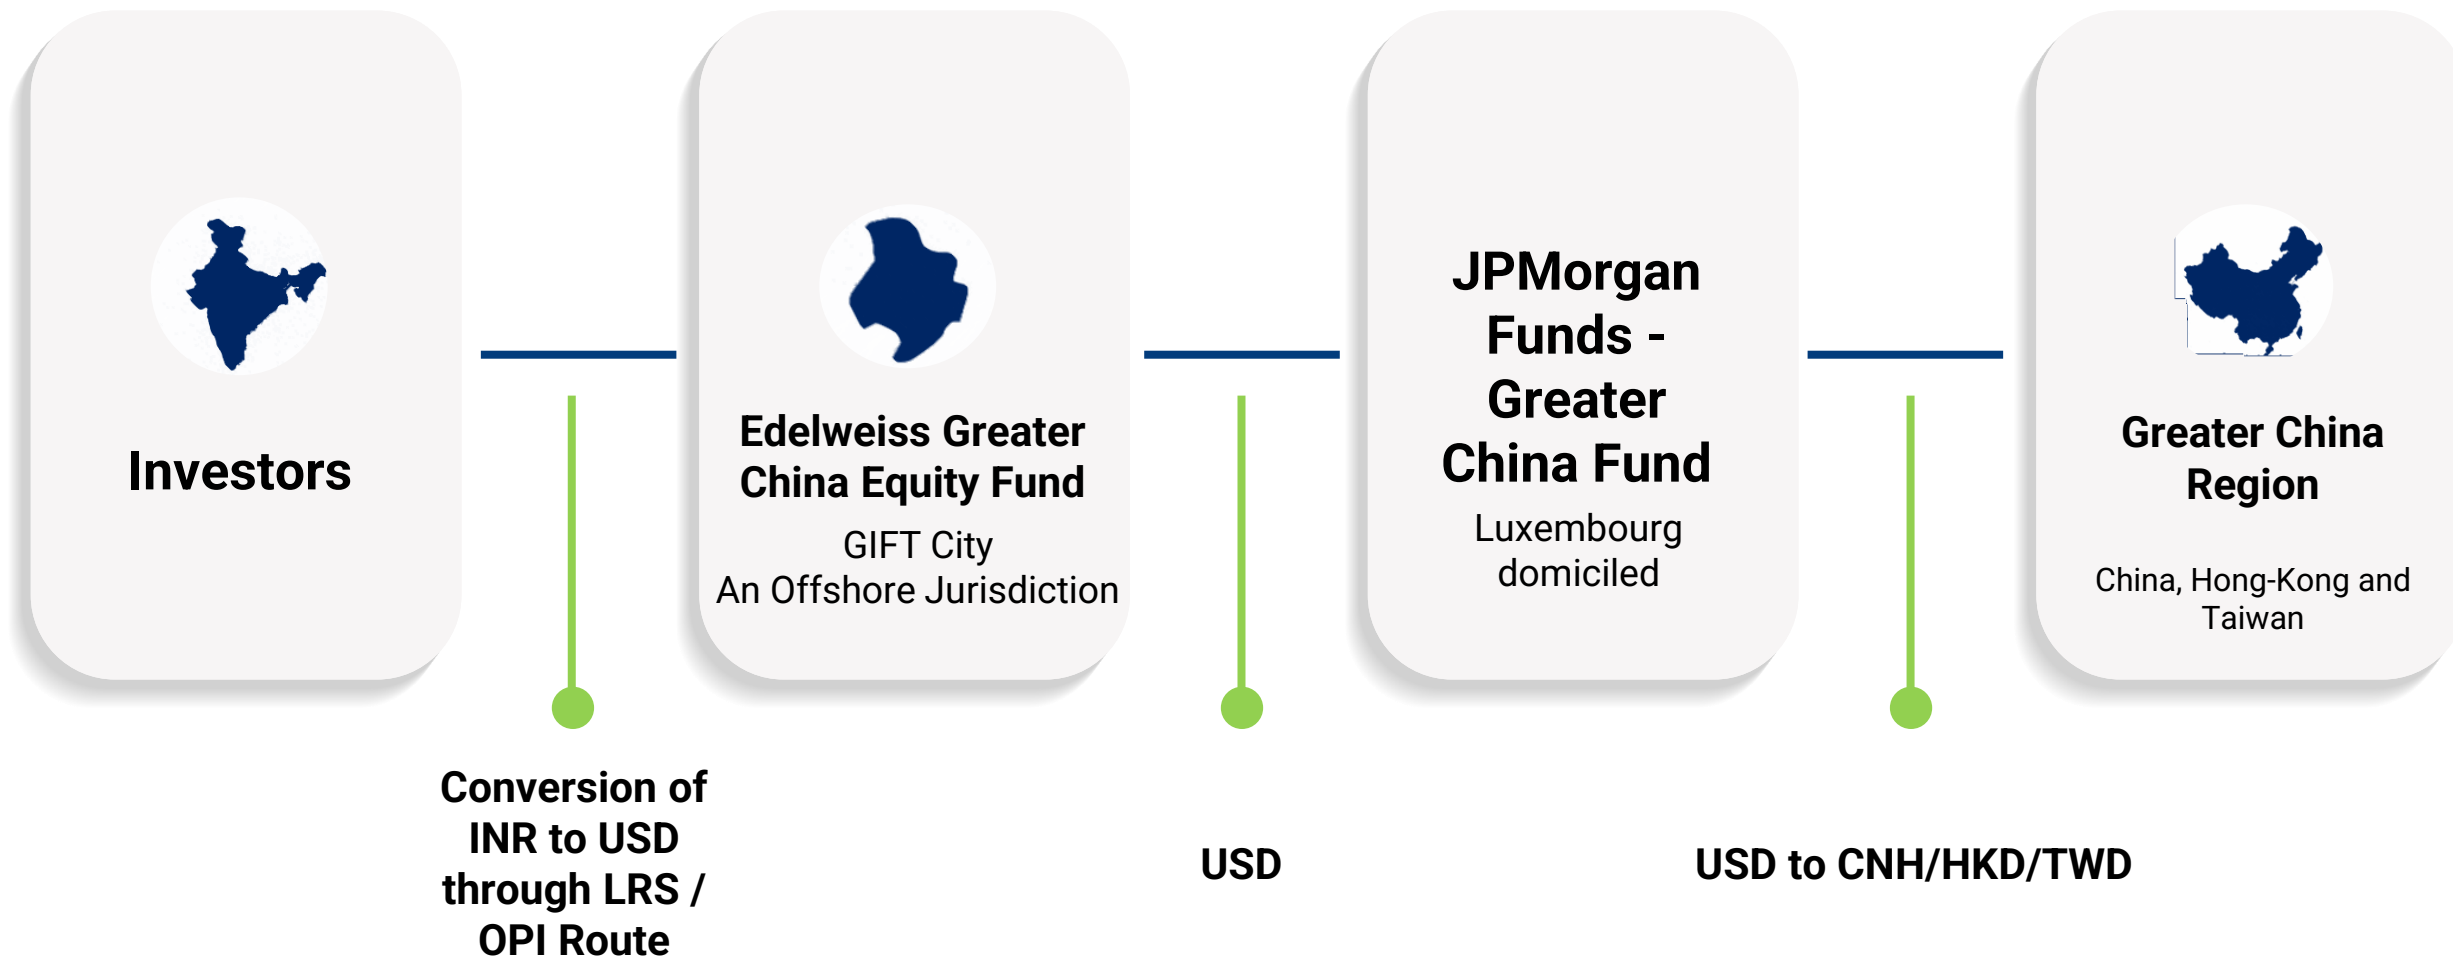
Investors

Edelweiss Greater China Equity Fund

GIFT City
An Offshore Jurisdiction

JPMorgan Funds - Greater China Fund

Luxembourg domiciled

Greater China Region

China, Hong-Kong and Taiwan

Conversion of INR to USD through LRS / OPI Route

USD

USD to CNH/HKD/TWD